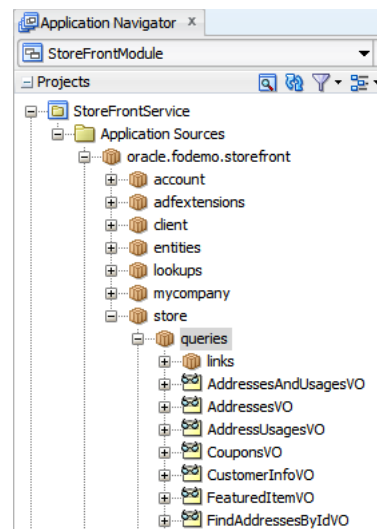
Application Navigator ×

StoreFrontModule

Projects

StoreFrontService
Application Sources
oracle.fodemo.storefront
account
adfextensions
client
entities
lookups
mycompany
store
queries
links
AddressesAndUsagesVO
AddressesVO
AddressUsagesVO
CouponsVO
CustomerInfoVO
FeaturedItemVO
FindAddressesByIdVO